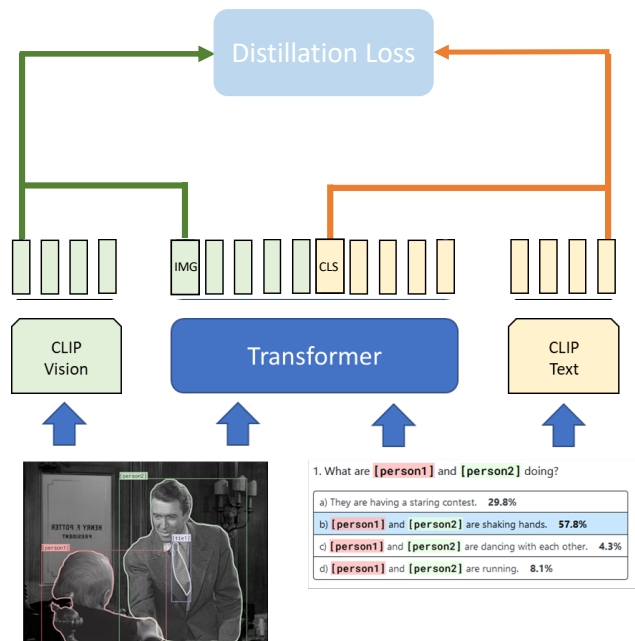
Distillation Loss

IMG

CLS

CLIP Vision

Transformer

CLIP Text

person2

person1

tie1

HENRY F. POTTER
PRESIDENT

1. What are [person1] and [person2] doing?

a) They are having a staring contest. 29.8%

b) [person1] and [person2] are shaking hands. 57.8%

c) [person1] and [person2] are dancing with each other. 4.3%

d) [person1] and [person2] are running. 8.1%